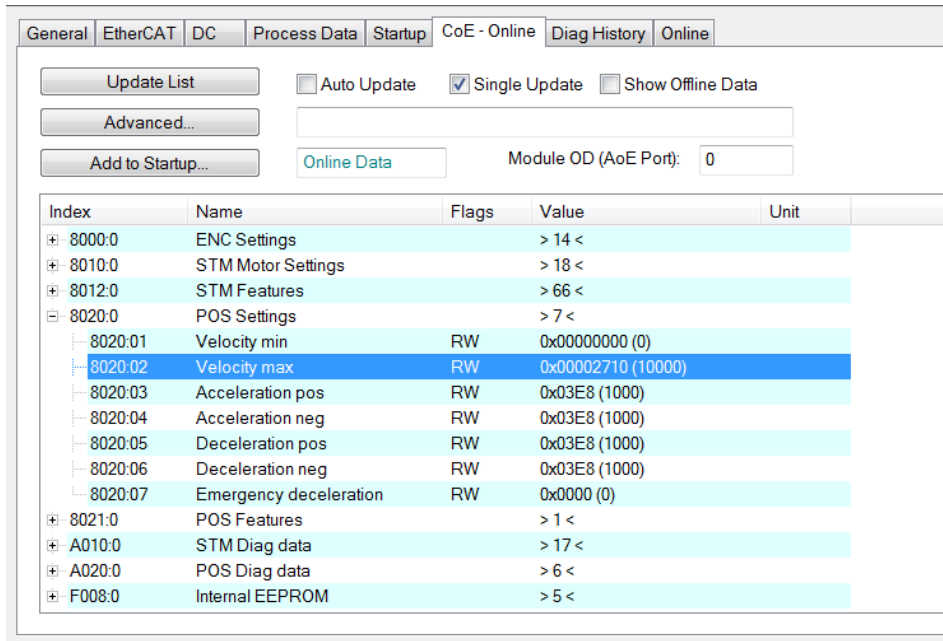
General | EtherCAT | DC | Process Data | Startup | CoE - Online | Diag History | Online

Update List

Auto Update

Single Update

Show Offline Data

Advanced...

Add to Startup...

Online Data

Module OD (AoE Port): 0

| Index | Name | Flags | Value | Unit |
|---|---|---|---|---|
| 8000:0 | ENC Settings | | > 14 < | |
| 8010:0 | STM Motor Settings | | > 18 < | |
| 8012:0 | STM Features | | > 66 < | |
| 8020:0 | POS Settings | | > 7 < | |
| 8020:01 | Velocity min | RW | 0x00000000 (0) | |
| 8020:02 | Velocity max | RW | 0x00002710 (10000) | |
| 8020:03 | Acceleration pos | RW | 0x03E8 (1000) | |
| 8020:04 | Acceleration neg | RW | 0x03E8 (1000) | |
| 8020:05 | Deceleration pos | RW | 0x03E8 (1000) | |
| 8020:06 | Deceleration neg | RW | 0x03E8 (1000) | |
| 8020:07 | Emergency deceleration | RW | 0x0000 (0) | |
| 8021:0 | POS Features | | > 1 < | |
| A010:0 | STM Diag data | | > 17 < | |
| A020:0 | POS Diag data | | > 6 < | |
| F008:0 | Internal EEPROM | | > 5 < | |